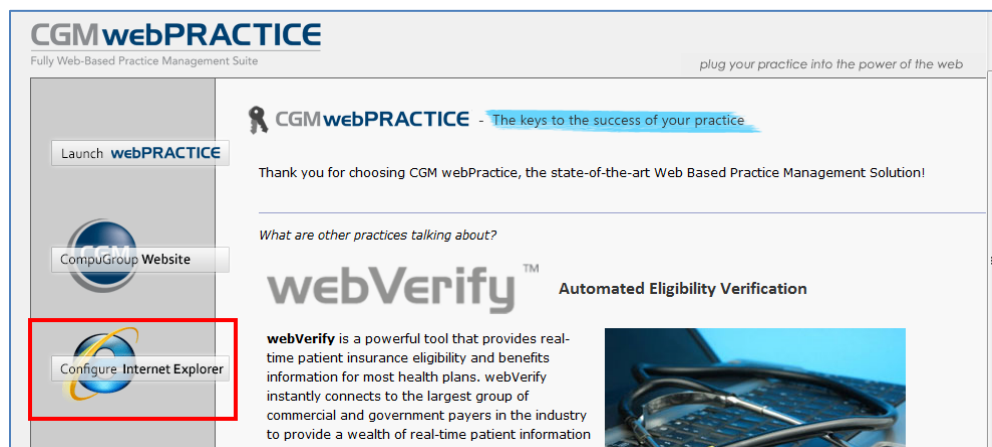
CGMwebPRACTICE
Fully Web-Based Practice Management Suite

plug your practice into the power of the web

Launch webPRACTICE

CompuGroup Website

Configure Internet Explorer

CGMwebPRACTICE - The keys to the success of your practice

Thank you for choosing CGM webPractice, the state-of-the-art Web Based Practice Management Solution!

What are other practices talking about?

webVerify™ Automated Eligibility Verification

webVerify is a powerful tool that provides real-time patient insurance eligibility and benefits information for most health plans. webVerify instantly connects to the largest group of commercial and government payers in the industry to provide a wealth of real-time patient information